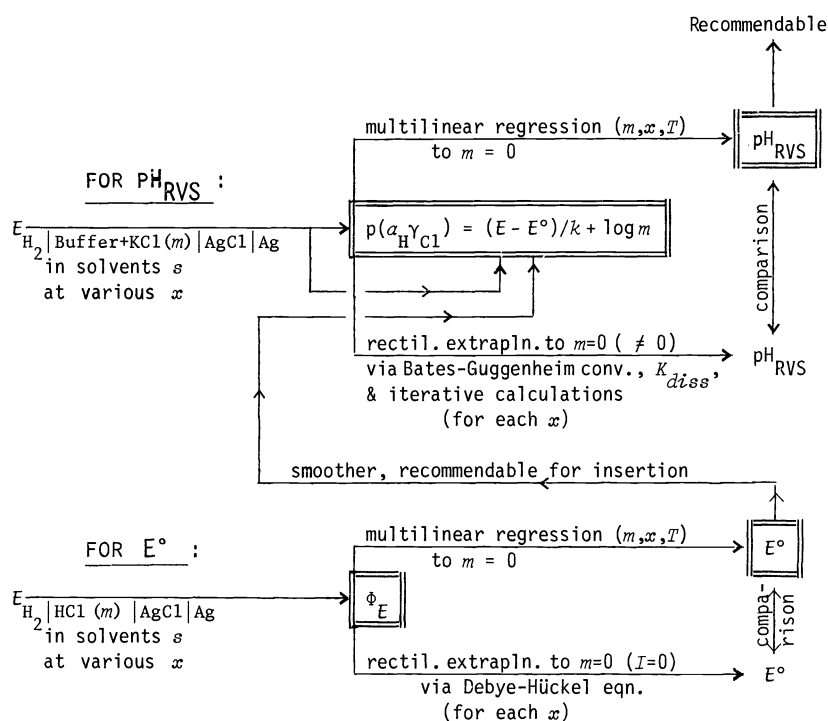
Recommendable

FOR $pH_{RVS}$ :

$E_{H_2|Buffer+KCl(m)|AgCl|Ag}$
in solvents $s$
at various $x$

multilinear regression ($m,x,T$)
to $m$ = 0

$pH_{RVS}$

$p(a_H\gamma_{Cl}) = (E - E°)/k + \log m$

comparison

rectil. extrapln. to $m$=0 ($\neq 0$)
via Bates-Guggenheim conv., $K_{diss}$,
& iterative calculations
(for each $x$)

$pH_{RVS}$

smoother, recommendable for insertion

FOR E° :

$E_{H_2|HCl(m)|AgCl|Ag}$
in solvents $s$
at various $x$

$\Phi_E$

multilinear regression ($m,x,T$)
to $m$ = 0

$E°$

comparison

rectil. extrapln. to $m$=0 ($I$=0)
via Debye-Hückel eqn.
(for each $x$)

$E°$